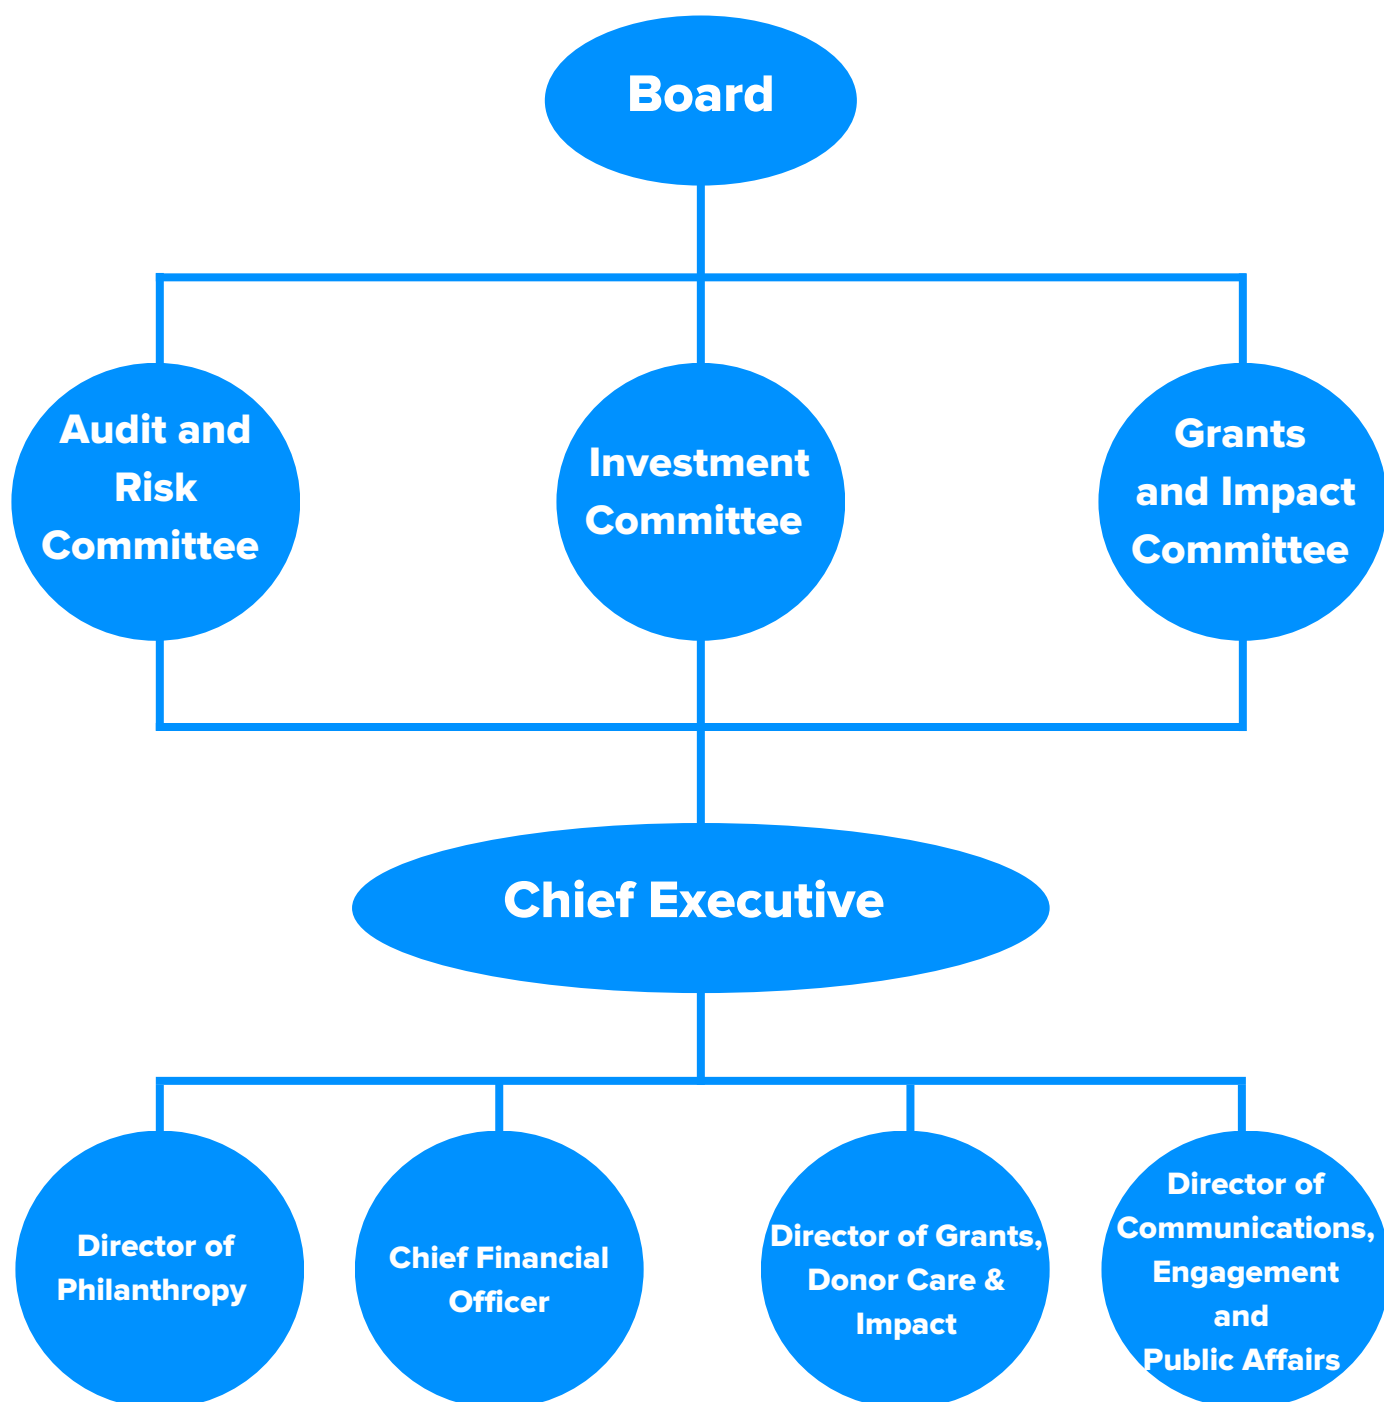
Board

Audit and Risk Committee

Investment Committee

Grants and Impact Committee

Chief Executive

Director of Philanthropy

Chief Financial Officer

Director of Grants, Donor Care & Impact

Director of Communications, Engagement and Public Affairs